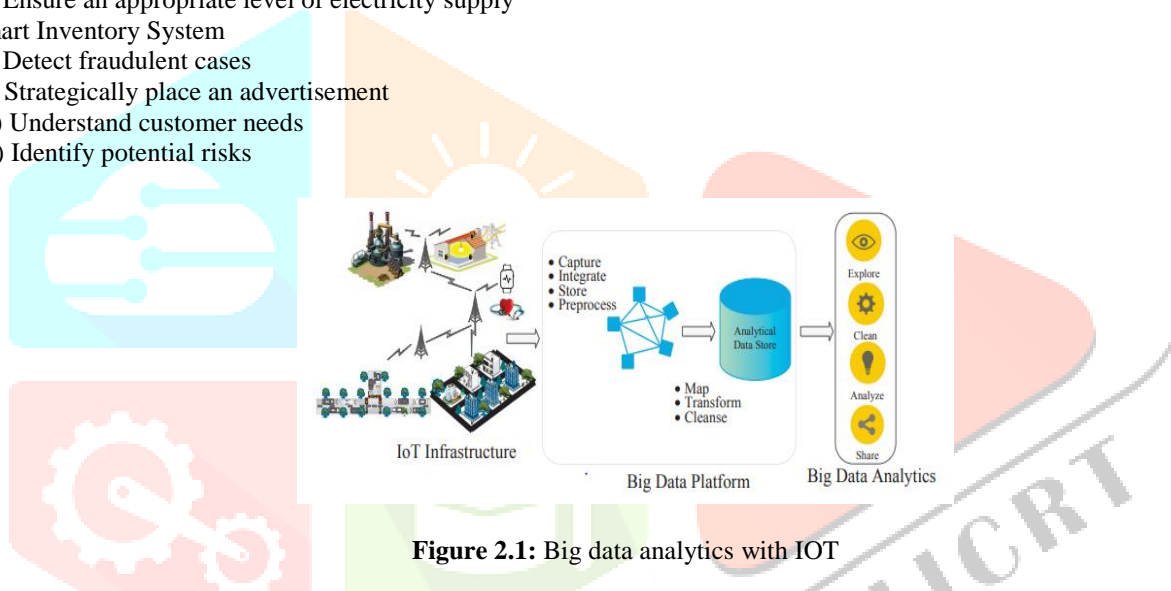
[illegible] Ensure an appropriate level of electricity supply
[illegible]art Inventory System
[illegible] Detect fraudulent cases
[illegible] Strategically place an advertisement
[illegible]) Understand customer needs
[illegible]) Identify potential risks

IoT Infrastructure

• Capture
• Integrate
• Store
• Preprocess

Analytical Data Store

• Map
• Transform
• Cleanse

Big Data Platform

Explore
Clean
Analyze
Share

Big Data Analytics

**Figure 2.1:** Big data analytics with IOT

IJCRT